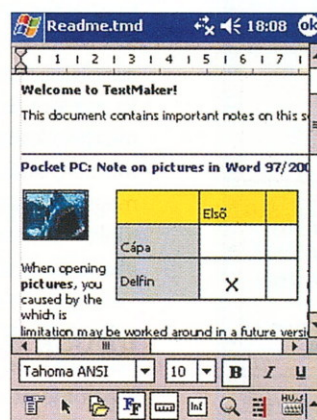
Readme.tmd 18:08 ok

1 1 2 1 3 1 4 1 5 1 6 1 7

Welcome to TextMaker!

This document contains important notes on this s

Pocket PC: Note on pictures in Word 97/200

| | Első | |
|---|---|---|
| Cápa | | |
| Delfin | X | |

When opening pictures, you caused by the which is limitation may be worked around in a future versi

Tahoma ANSI 10 B I U